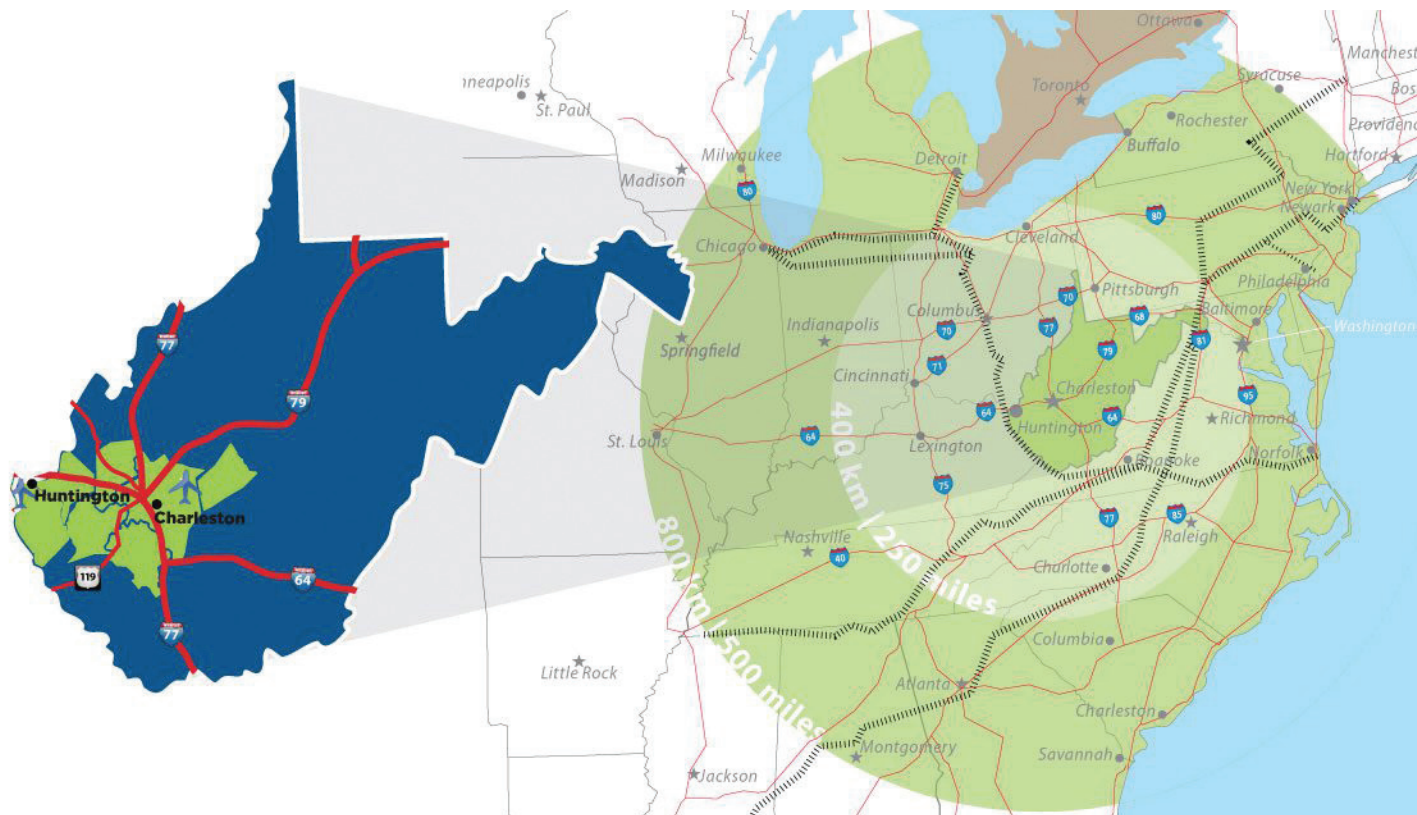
77
79
Huntington
Charleston
119
64
77
nneapolis
St. Paul
Madison
Milwaukee
80
Chicago
Springfield
Indianapolis
St. Louis
64
Nashville
40
Little Rock
Jackson
Montgomery
Atlanta
Savannah
Charleston
Columbia
Charlotte
Raleigh
85
77
Roanoke
Norfolk
Richmond
95
Washington
Baltimore
81
Philadelphia
New York
Newark
Hartford
Providence
Bos
Manchest
Syracuse
Ottawa
Toronto
Rochester
Buffalo
80
Detroit
Cleveland
Pittsburgh
70
68
77
79
Columbus
70
71
Cincinnati
64
Huntington
Charleston
64
Lexington
75
400 km / 250 miles
800 km / 500 miles